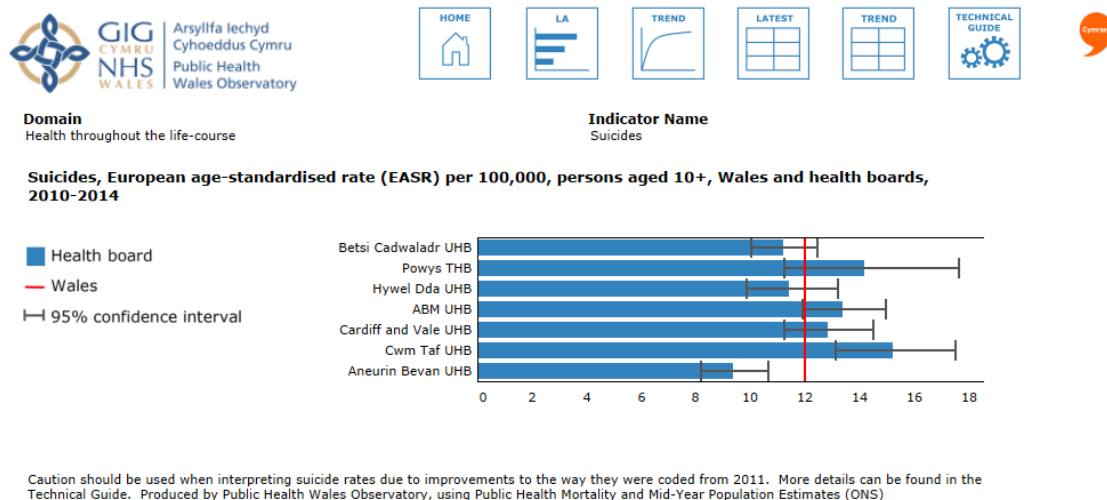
GIG CYMRU NHS WALES Arsyllfa Iechyd Cyhoeddus Cymru Public Health Wales Observatory

HOME

LA

TREND

LATEST

TREND

TECHNICAL GUIDE

Cymraeg

Domain
Health throughout the life-course

Indicator Name
Suicides

Suicides, European age-standardised rate (EASR) per 100,000, persons aged 10+, Wales and health boards, 2010-2014

Health board
Wales
95% confidence interval

Betsi Cadwaladr UHB
Powys THB
Hywel Dda UHB
ABM UHB
Cardiff and Vale UHB
Cwm Taf UHB
Aneurin Bevan UHB

0 2 4 6 8 10 12 14 16 18

Caution should be used when interpreting suicide rates due to improvements to the way they were coded from 2011. More details can be found in the Technical Guide. Produced by Public Health Wales Observatory, using Public Health Mortality and Mid-Year Population Estimates (ONS)